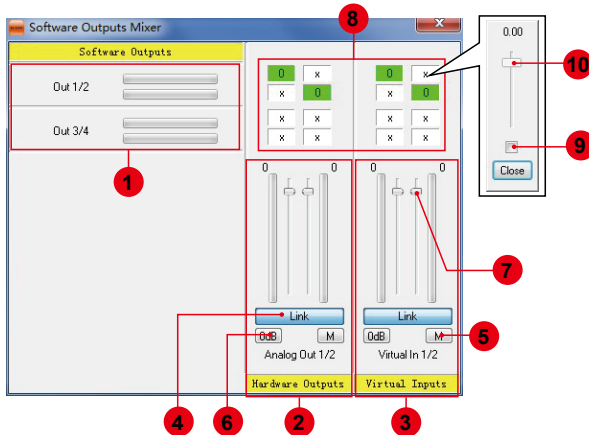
Software Outputs Mixer

Software Outputs

Out 1/2

Out 3/4

1

8

0 x
x 0
x x
x x

0 x
x 0
x x
x x

0 0
Link
0dB M
Analog Out 1/2
Hardware Outputs

0 0
Link
0dB M
Virtual In 1/2
Virtual Inputs

0.00
Close

10
9
7
5
4
6
2
3